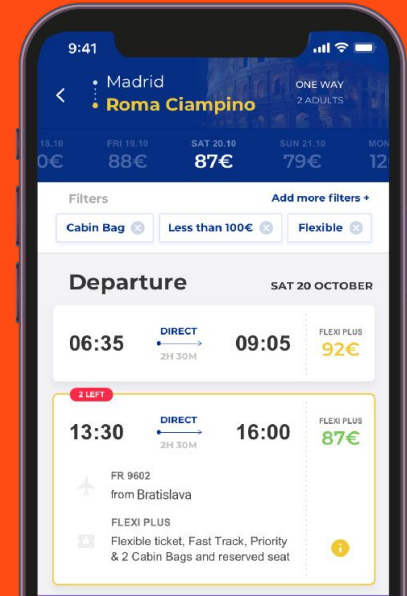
9:41

Madrid
Roma Ciampino

ONE WAY
2 ADULTS

18.10
0€

FRI 19.10
88€

SAT 20.10
87€

SUN 21.10
79€

MON
12

Filters

Add more filters +

Cabin Bag

Less than 100€

Flexible

Departure

SAT 20 OCTOBER

06:35

DIRECT

2H 30M

09:05

FLEXI PLUS
92€

2 LEFT

13:30

DIRECT

2H 30M

16:00

FLEXI PLUS
87€

FR 9602
from Bratislava

FLEXI PLUS
Flexible ticket, Fast Track, Priority & 2 Cabin Bags and reserved seat